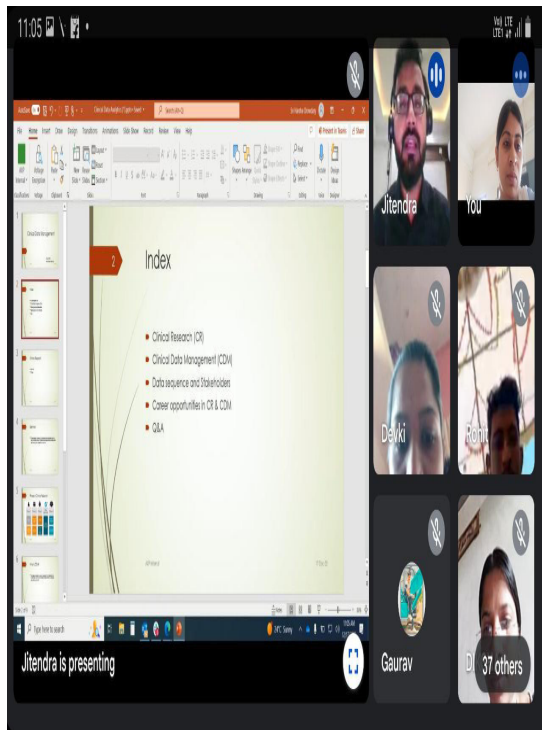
11:05

Vo) LTE
LTE1

2

Index

Clinical Research (CR)

Clinical Data Management (CDM)

Data sequence and Stakeholders

Career opportunities in CR & CDM

Q&A

Type here to search

34°C Sunny

Jitendra

You

Devki

Rohit

Gaurav

37 others

Jitendra is presenting